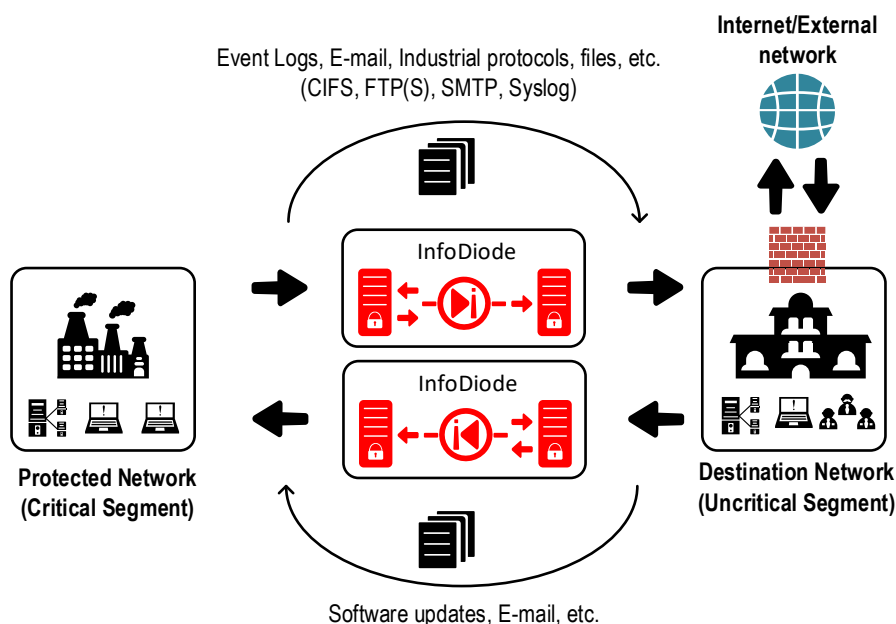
Event Logs, E-mail, Industrial protocols, files, etc.
(CIFS, FTP(S), SMTP, Syslog)

Internet/External network

InfoDiode

InfoDiode

Protected Network
(Critical Segment)

Destination Network
(Uncritical Segment)

Software updates, E-mail, etc.